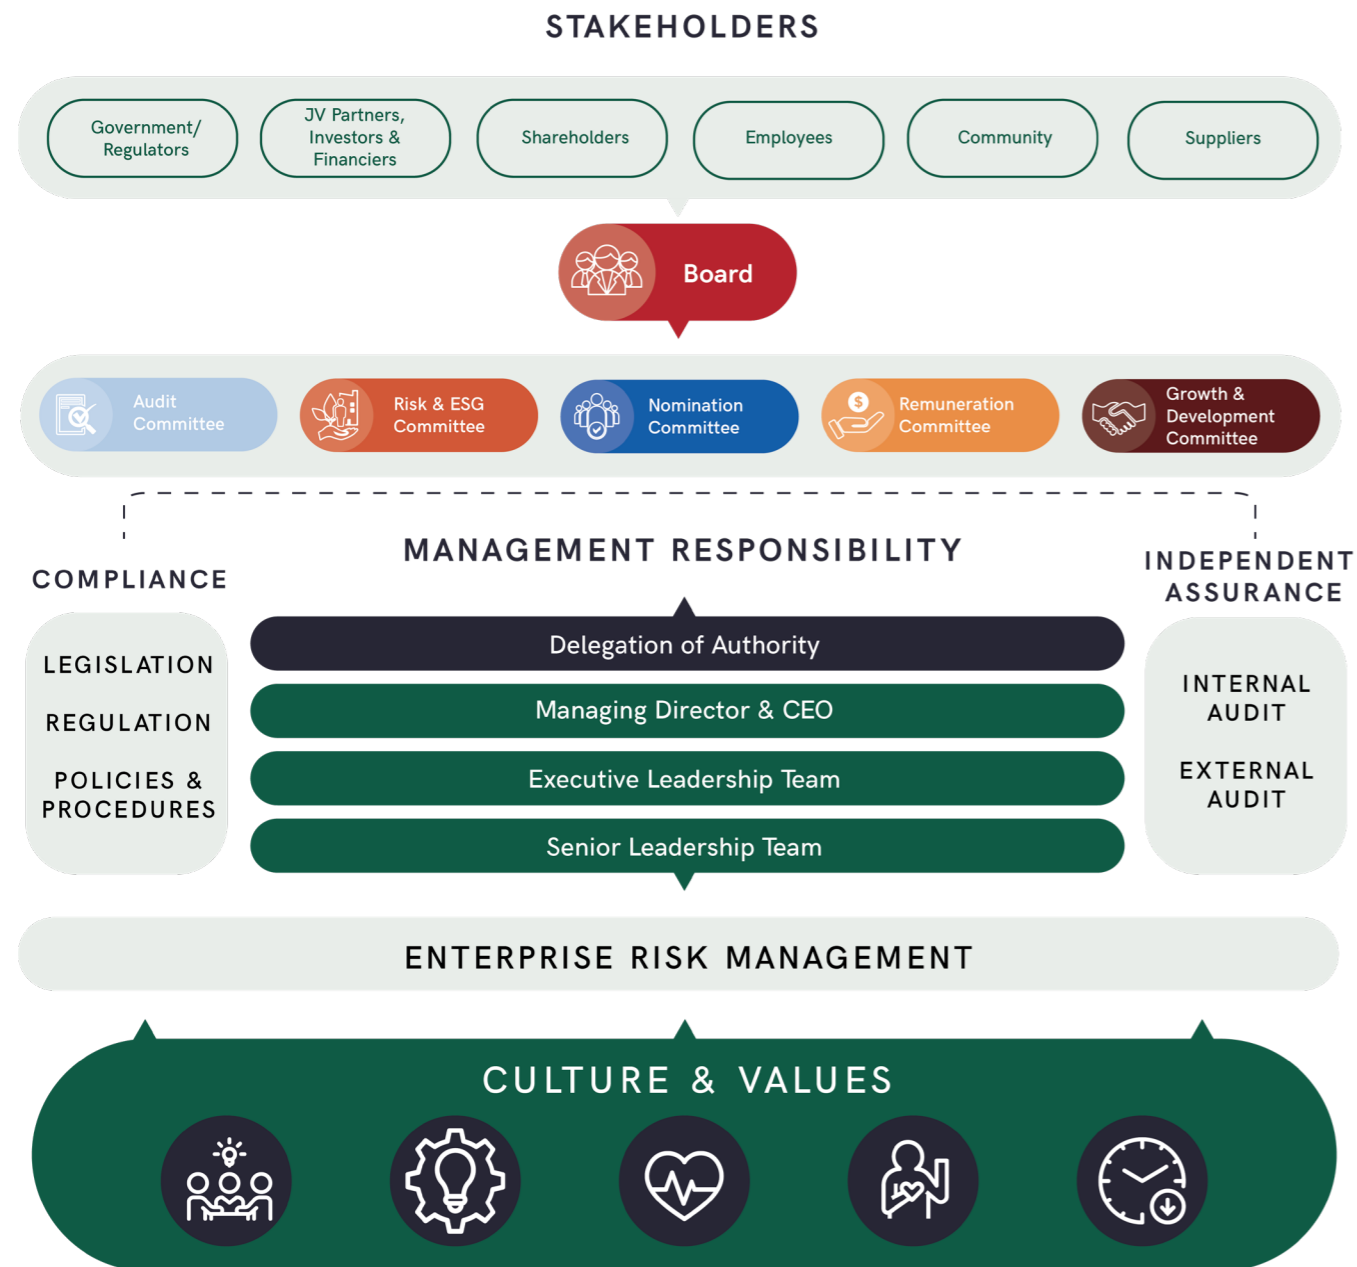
STAKEHOLDERS

Government/ Regulators

JV Partners, Investors & Financiers

Shareholders

Employees

Community

Suppliers

Board

Audit Committee

Risk & ESG Committee

Nomination Committee

Remuneration Committee

Growth & Development Committee

COMPLIANCE

LEGISLATION

REGULATION

POLICIES & PROCEDURES

MANAGEMENT RESPONSIBILITY

Delegation of Authority

Managing Director & CEO

Executive Leadership Team

Senior Leadership Team

INDEPENDENT ASSURANCE

INTERNAL AUDIT

EXTERNAL AUDIT

ENTERPRISE RISK MANAGEMENT

CULTURE & VALUES